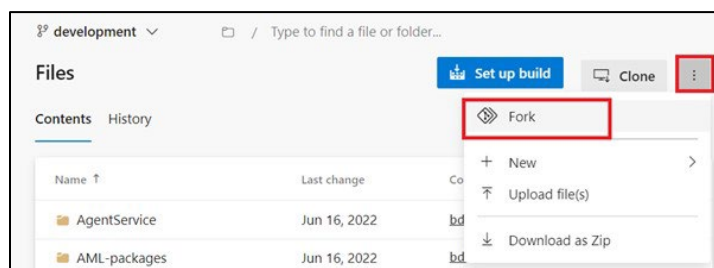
development

/ Type to find a file or folder...

Files

Set up build

Clone

Contents History

Fork

New

Upload file(s)

Download as Zip

| Name ↑ | Last change | Co |
|---|---|---|
| AgentService | Jun 16, 2022 | bd |
| AML-packages | Jun 16, 2022 | bd |